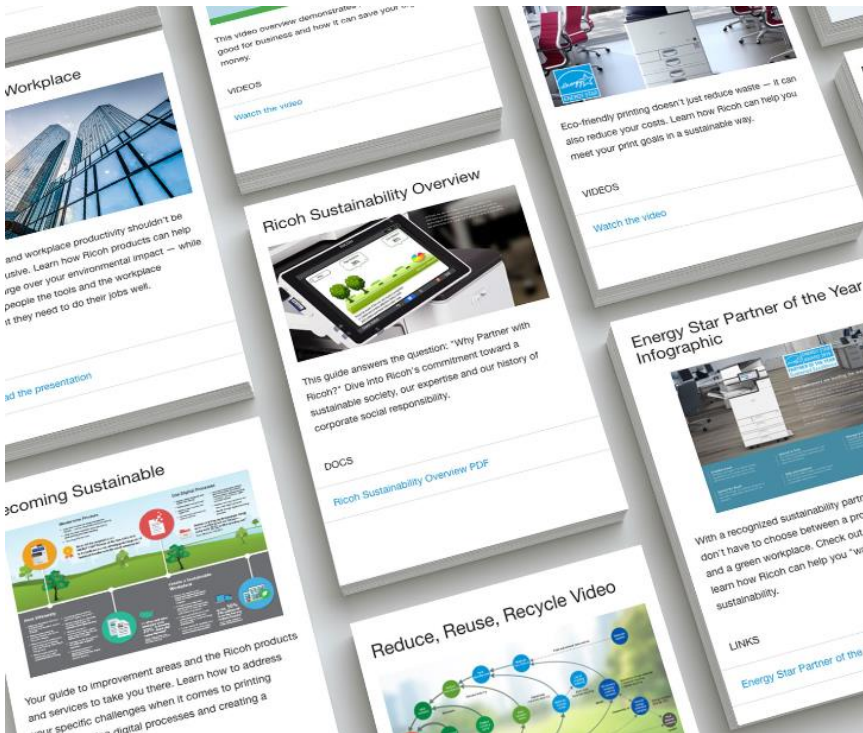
Workplace

and workplace productivity shouldn't be usive. Learn how Ricoh products can help rge over your environmental impact — while people the tools and the workplace t they need to do their jobs well.

ad the presentation

This video overview demonstrates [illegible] good for business and how it can save your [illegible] money.

VIDEOS

Watch the video

Eco-friendly printing doesn't just reduce waste — it can also reduce your costs. Learn how Ricoh can help you meet your print goals in a sustainable way.

VIDEOS

Watch the video

Ricoh Sustainability Overview

This guide answers the question: "Why Partner with Ricoh?" Dive into Ricoh's commitment toward a sustainable society, our expertise and our history of corporate social responsibility.

DOCS

Ricoh Sustainability Overview PDF

Energy Star Partner of the Year Infographic

With a recognized sustainability partn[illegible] don't have to choose between a pro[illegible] and a green workplace. Check out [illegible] learn how Ricoh can help you "w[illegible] sustainability.

LINKS

Energy Star Partner of the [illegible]

ecoming Sustainable

Your guide to improvement areas and the Ricoh products and services to take you there. Learn how to address your specific challenges when it comes to printing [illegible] digital processes and creating a

Reduce, Reuse, Recycle Video